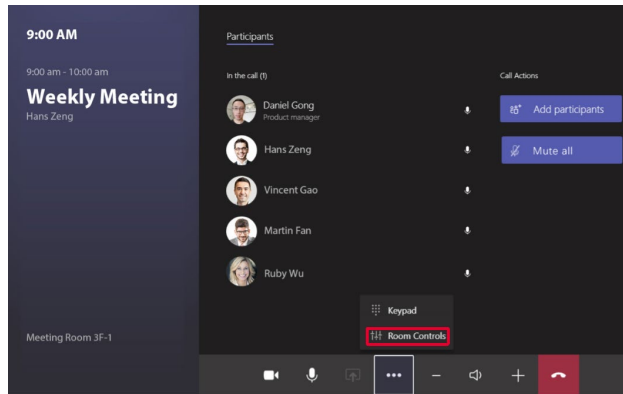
9:00 AM

9:00 am - 10:00 am

Weekly Meeting

Hans Zeng

Meeting Room 3F-1

Participants

In the call (1)

Daniel Gong
Product manager

Hans Zeng

Vincent Gao

Martin Fan

Ruby Wu

Call Actions

Add participants

Mute all

Keypad

Room Controls

•••

–

+